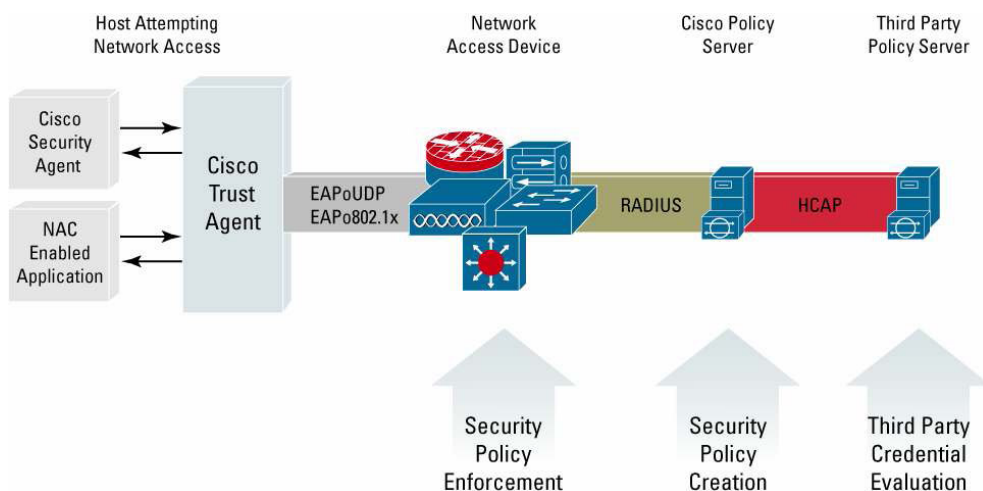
Host Attempting Network Access

Network Access Device

Cisco Policy Server

Third Party Policy Server

Cisco Security Agent

NAC Enabled Application

Cisco Trust Agent

EAPoUDP
EAPo802.1x

RADIUS

HCAP

Security Policy Enforcement

Security Policy Creation

Third Party Credential Evaluation